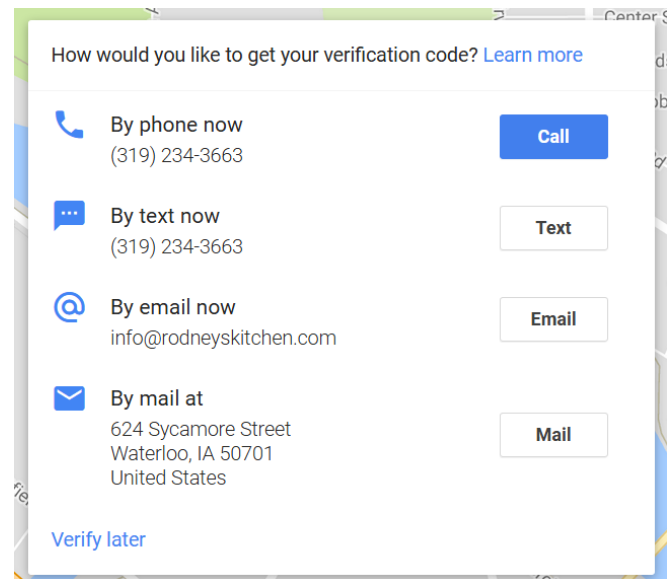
Center S

How would you like to get your verification code? Learn more

By phone now
(319) 234-3663
Call

By text now
(319) 234-3663
Text

By email now
info@rodneyskitchen.com
Email

By mail at
624 Sycamore Street
Waterloo, IA 50701
United States
Mail

Verify later